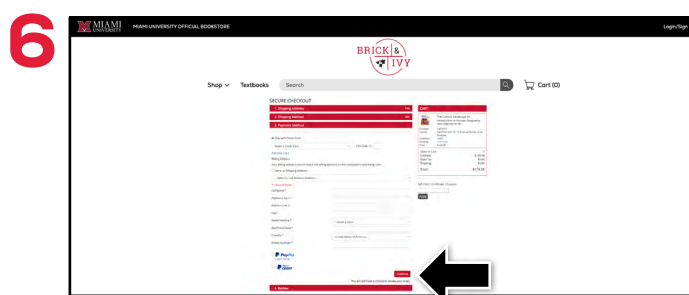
6

MIAMI UNIVERSITY MIAMI UNIVERSITY OFFICIAL BOOKSTORE

Login/Sign

BRICK & IVY

Shop Textbooks Search Cart (0)

SECURE CHECKOUT

1 Shipping Address

2 Shipping Method

3 Payment Method

4 Review

CART

Subtotal

Shipping

Total

Continue

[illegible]